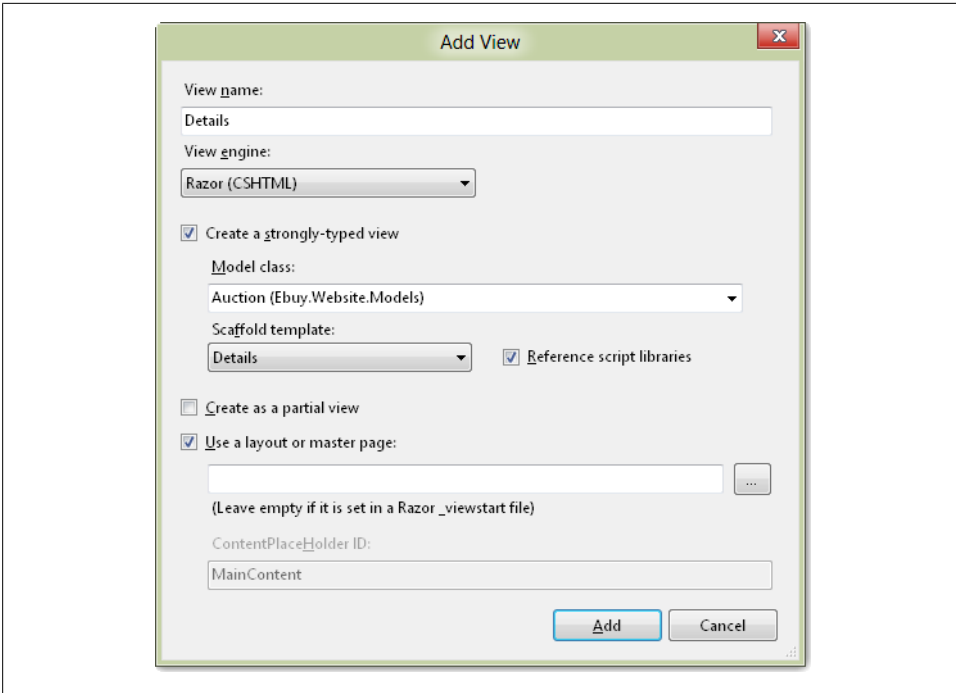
Add View

View name:

Details

View engine:

Razor (CSHTML)

Create a strongly-typed view

Model class:

Auction (Ebuy.Website.Models)

Scaffold template:

Details

Reference script libraries

Create as a partial view

Use a layout or master page:

...

(Leave empty if it is set in a Razor _viewstart file)

ContentPlaceHolder ID:

MainContent

Add

Cancel